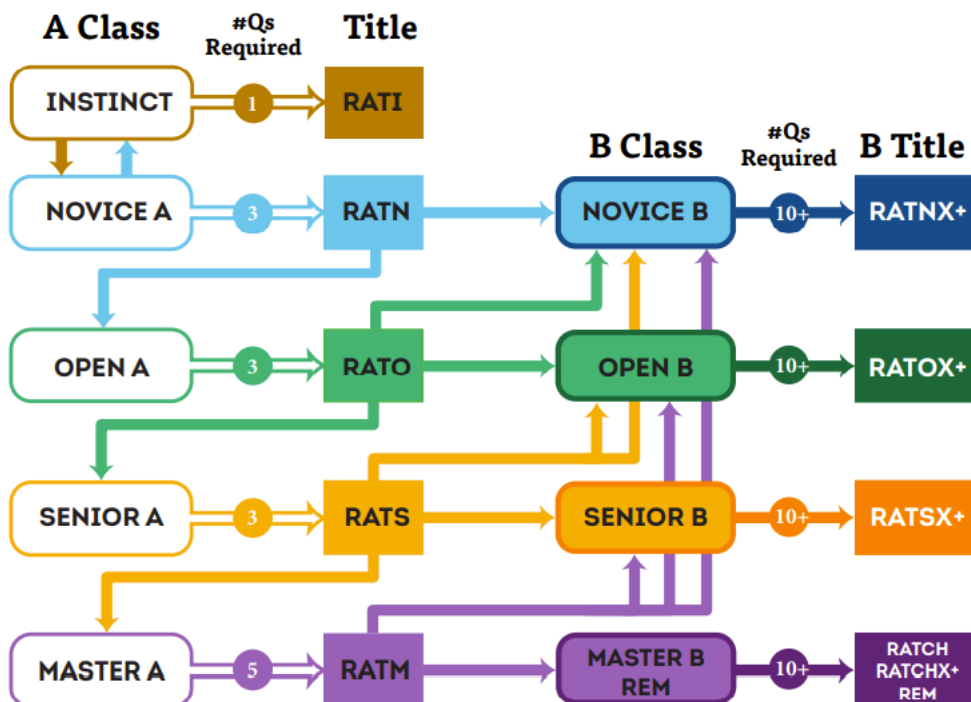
A Class

#Qs Required

Title

INSTINCT

1

RATI

B Class

#Qs Required

B Title

NOVICE A

3

RATN

NOVICE B

10+

RATNX+

OPEN A

3

RATO

OPEN B

10+

RATOX+

SENIOR A

3

RATS

SENIOR B

10+

RATSX+

MASTER A

5

RATM

MASTER B REM

10+

RATCH RATCHX+ REM